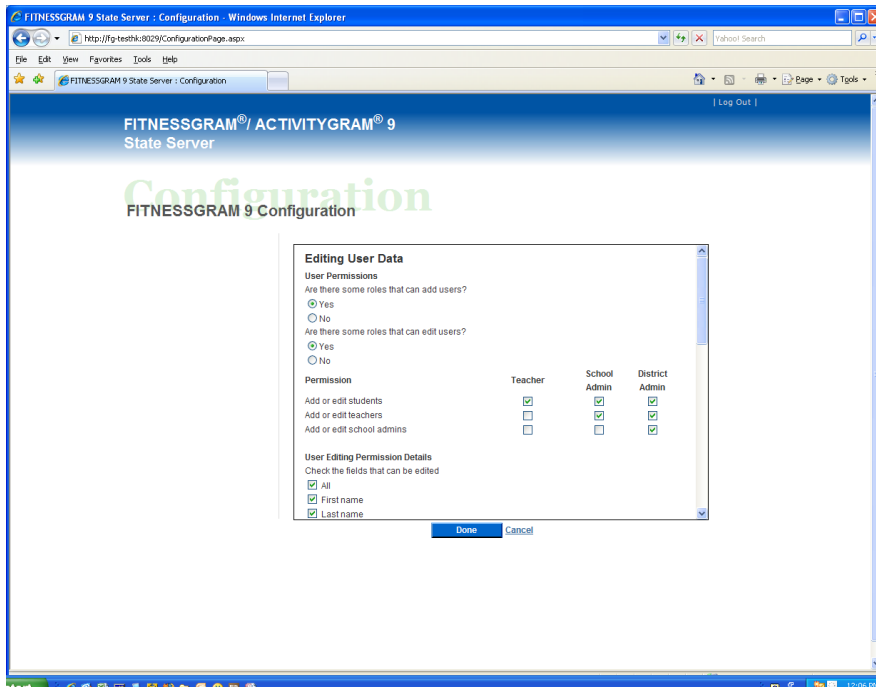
FITNESSGRAM 9 State Server : Configuration - Windows Internet Explorer

http://fg-testhk:8029/ConfigurationPage.aspx

Yahoo! Search

File Edit View Favorites Tools Help

FITNESSGRAM 9 State Server : Configuration

Page Tools

| Log Out |

FITNESSGRAM®/ ACTIVITYGRAM® 9
State Server

Configuration

FITNESSGRAM 9 Configuration

Editing User Data

User Permissions

Are there some roles that can add users?

Yes

No

Are there some roles that can edit users?

Yes

No

| Permission | Teacher | School Admin | District Admin |
|---|---|---|---|
| Add or edit students | ☑ | ☑ | ☑ |
| Add or edit teachers | ☐ | ☑ | ☑ |
| Add or edit school admins | ☐ | ☐ | ☑ |

User Editing Permission Details

Check the fields that can be edited

All

First name

Last name

Done Cancel